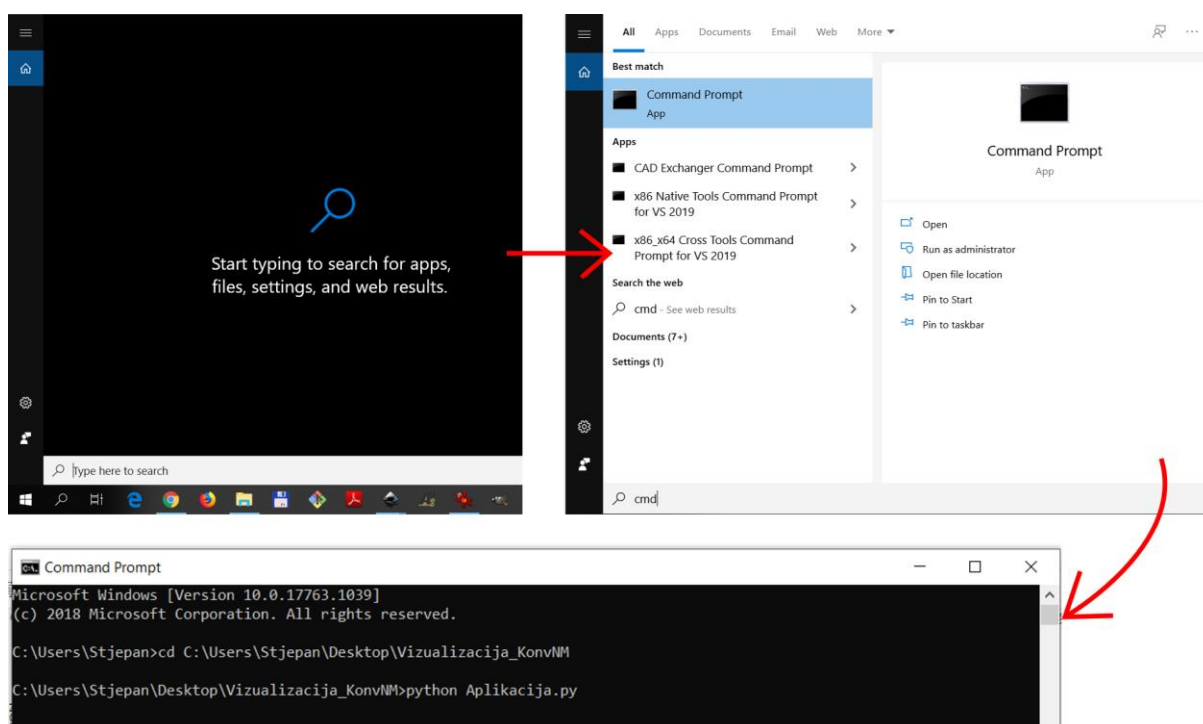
Start typing to search for apps, files, settings, and web results.

Type here to search

All Apps Documents Email Web More

Best match

Command Prompt
App

Apps

CAD Exchanger Command Prompt

x86 Native Tools Command Prompt for VS 2019

x86_x64 Cross Tools Command Prompt for VS 2019

Search the web

cmd - See web results

Documents (7+)

Settings (1)

Command Prompt
App

Open

Run as administrator

Open file location

Pin to Start

Pin to taskbar

cmd

Command Prompt

Microsoft Windows [Version 10.0.17763.1039]
(c) 2018 Microsoft Corporation. All rights reserved.

C:\Users\Stjepan>cd C:\Users\Stjepan\Desktop\Vizualizacija_KonvNM

C:\Users\Stjepan\Desktop\Vizualizacija_KonvNM>python Aplikacija.py